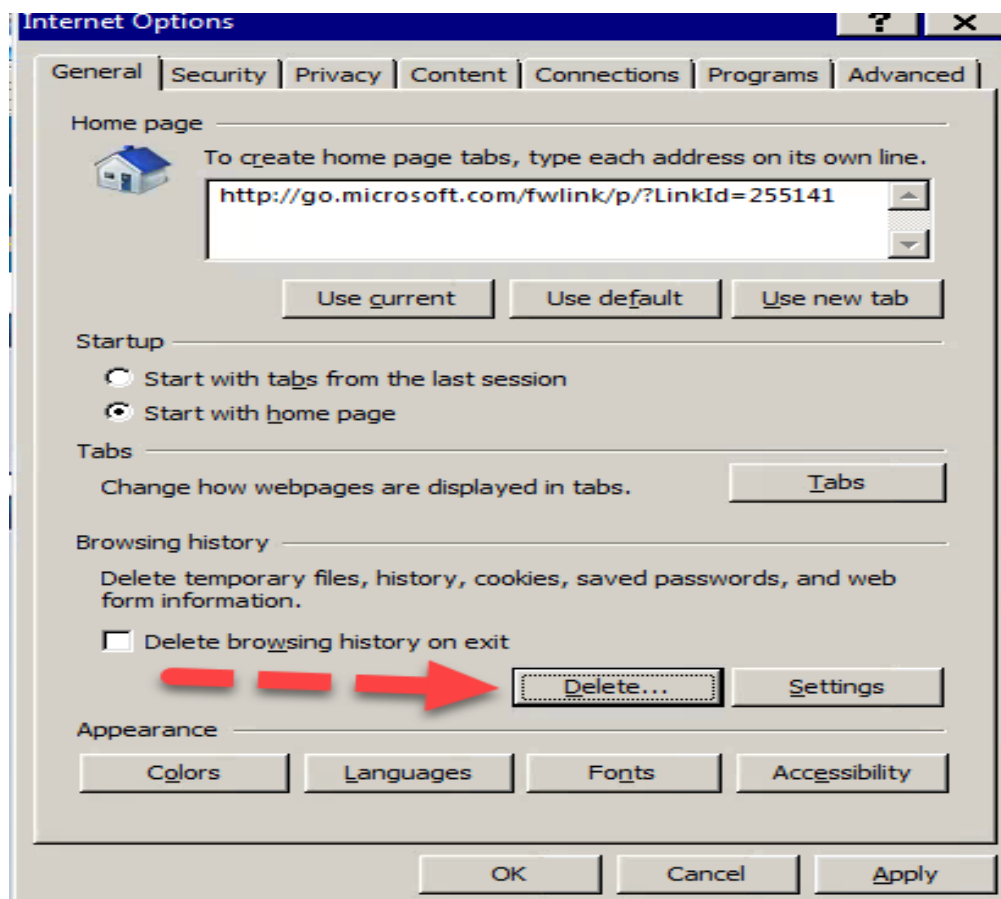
Internet Options

?

X

General

Security

Privacy

Content

Connections

Programs

Advanced

Home page

To create home page tabs, type each address on its own line.

http://go.microsoft.com/fwlink/p/?LinkId=255141

Use current

Use default

Use new tab

Startup

Start with tabs from the last session

Start with home page

Tabs

Change how webpages are displayed in tabs.

Tabs

Browsing history

Delete temporary files, history, cookies, saved passwords, and web form information.

Delete browsing history on exit

Delete...

Settings

Appearance

Colors

Languages

Fonts

Accessibility

OK

Cancel

Apply